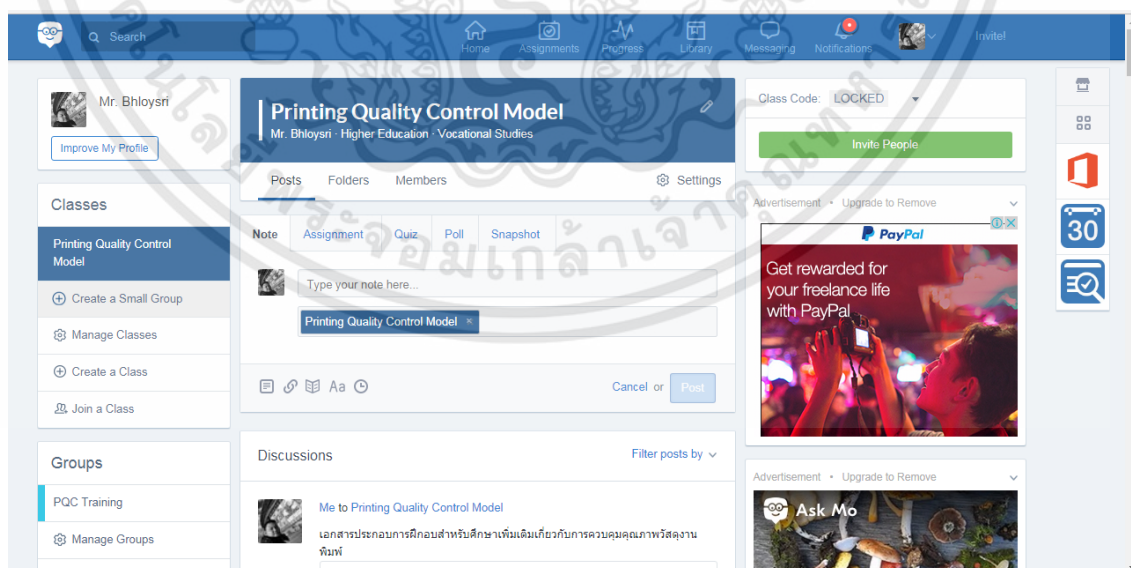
Search

Home Assignments Progress Library Messaging Notifications Invite!

Mr. Bhloysri

Improve My Profile

Classes

Printing Quality Control Model

Create a Small Group

Manage Classes

Create a Class

Join a Class

Groups

PQC Training

Manage Groups

Printing Quality Control Model

Mr. Bhloysri · Higher Education · Vocational Studies

Posts Folders Members Settings

Note Assignment Quiz Poll Snapshot

Type your note here...

Printing Quality Control Model ×

Aa

Cancel or Post

Discussions

Filter posts by

Me to Printing Quality Control Model

เอกสารประกอบการฝึกอบรมสำหรับศึกษาเพิ่มเติมเกี่ยวกับการควบคุมคุณภาพวัสดุงานพิมพ์

Class Code: LOCKED

Invite People

Advertisement • Upgrade to Remove

PayPal

Get rewarded for your freelance life with PayPal

Advertisement • Upgrade to Remove

Ask Mo

30